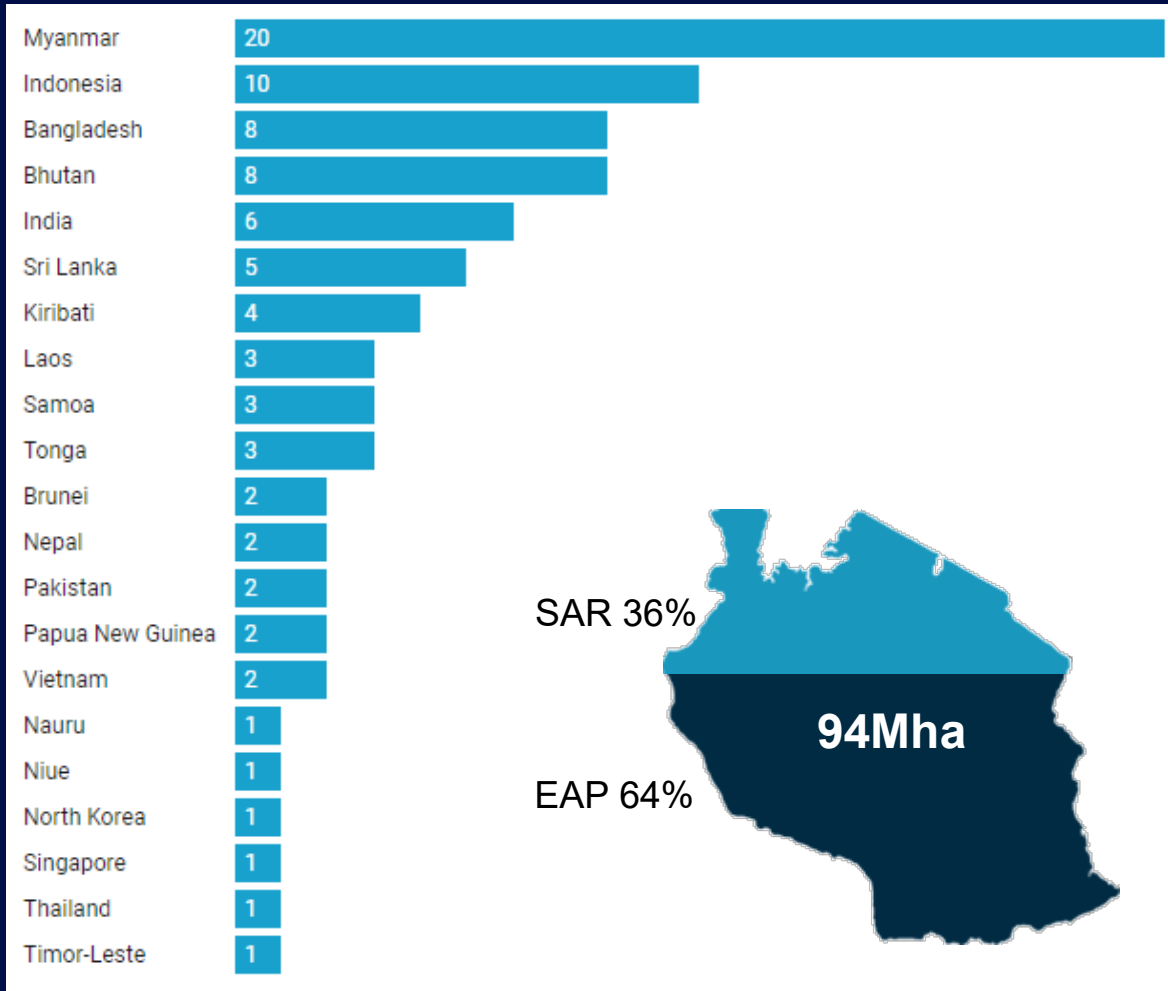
| Country | Value |
|---|---|
| Myanmar | 20 |
| Indonesia | 10 |
| Bangladesh | 8 |
| Bhutan | 8 |
| India | 6 |
| Sri Lanka | 5 |
| Kiribati | 4 |
| Laos | 3 |
| Samoa | 3 |
| Tonga | 3 |
| Brunei | 2 |
| Nepal | 2 |
| Pakistan | 2 |
| Papua New Guinea | 2 |
| Vietnam | 2 |
| Nauru | 1 |
| Niue | 1 |
| North Korea | 1 |
| Singapore | 1 |
| Thailand | 1 |
| Timor-Leste | 1 |

SAR 36%

94Mha

EAP 64%